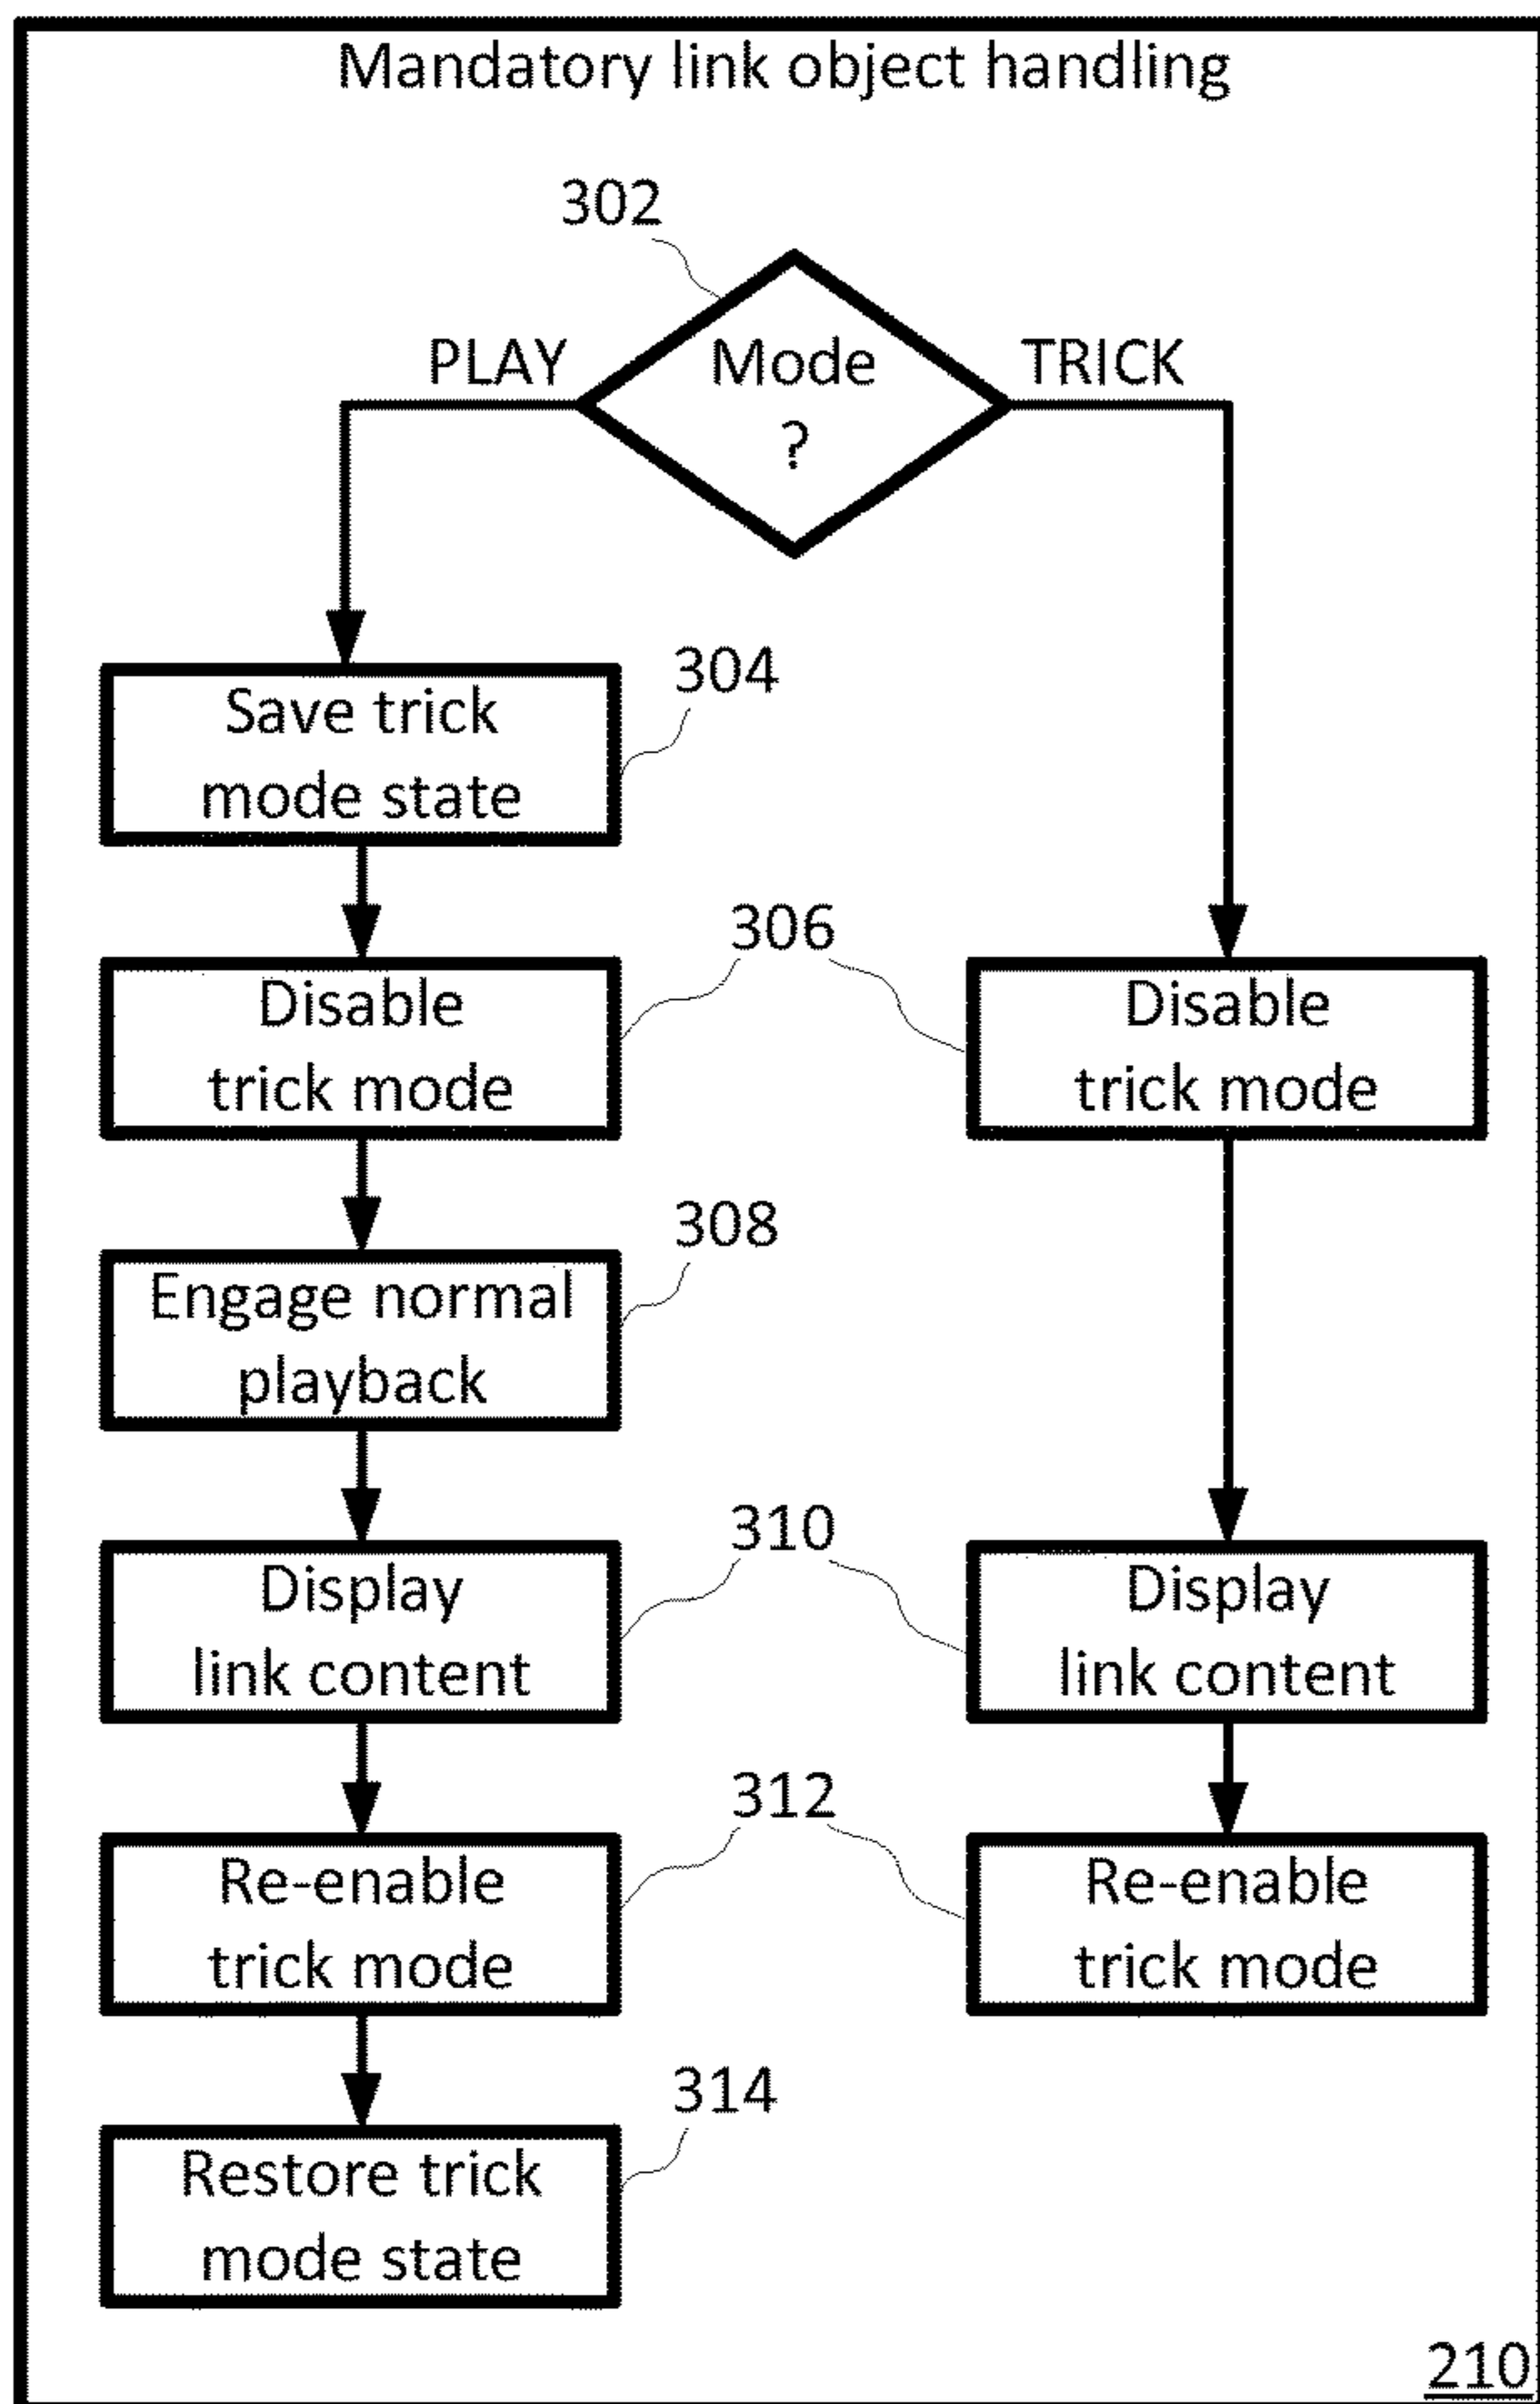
Mandatory link object handling

302

PLAY

Mode ?

TRICK

304

Save trick mode state

306

Disable trick mode

Disable trick mode

308

Engage normal playback

310

Display link content

Display link content

312

Re-enable trick mode

Re-enable trick mode

314

Restore trick mode state

210